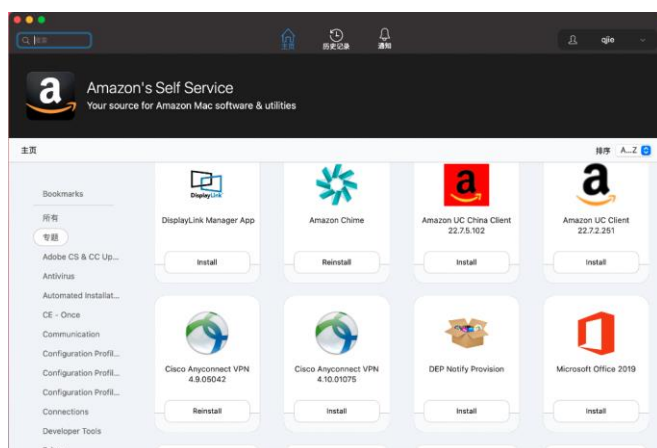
搜索

历史记录

通知

qjie

Amazon's Self Service

Your source for Amazon Mac software & utilities

主页

排序 A...Z

Bookmarks

所有

专题

Adobe CS & CC Up...

Antivirus

Automated Installat...

CE - Once

Communication

Configuration Profil...

Configuration Profil...

Configuration Profil...

Connections

Developer Tools

DisplayLink

DisplayLink Manager App

Install

Amazon Chime

Reinstall

Amazon UC China Client 22.7.5.102

Install

Amazon UC Client 22.7.2.251

Install

Cisco Anyconnect VPN 4.9.05042

Reinstall

Cisco Anyconnect VPN 4.10.01075

Install

DEP Notify Provision

Install

Microsoft Office 2019

Install